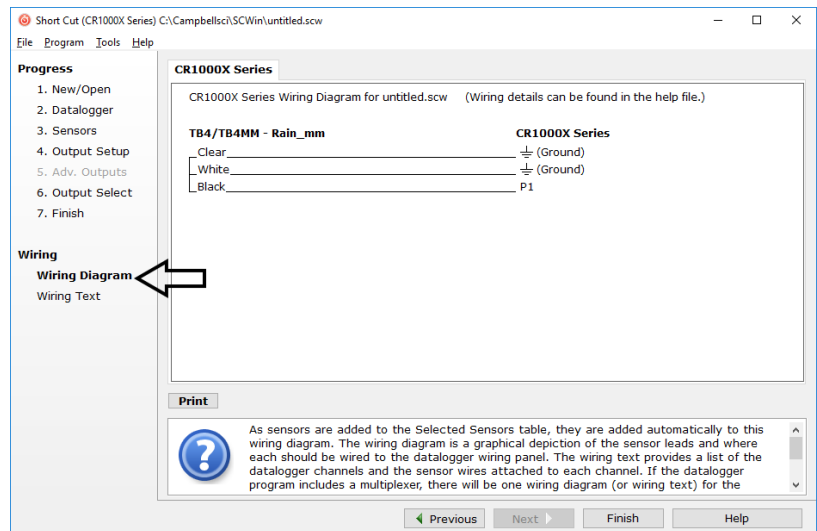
Short Cut (CR1000X Series) C:\Campbellsci\SCWin\untitled.scw

File Program Tools Help

Progress
1. New/Open
2. Datalogger
3. Sensors
4. Output Setup
5. Adv. Outputs
6. Output Select
7. Finish

Wiring
Wiring Diagram
Wiring Text

CR1000X Series

CR1000X Series Wiring Diagram for untitled.scw (Wiring details can be found in the help file.)

TB4/TB4MM - Rain_mm
Clear
White
Black

CR1000X Series
⏚ (Ground)
⏚ (Ground)
P1

Print

As sensors are added to the Selected Sensors table, they are added automatically to this wiring diagram. The wiring diagram is a graphical depiction of the sensor leads and where each should be wired to the datalogger wiring panel. The wiring text provides a list of the datalogger channels and the sensor wires attached to each channel. If the datalogger program includes a multiplexer, there will be one wiring diagram (or wiring text) for the

Previous Next Finish Help